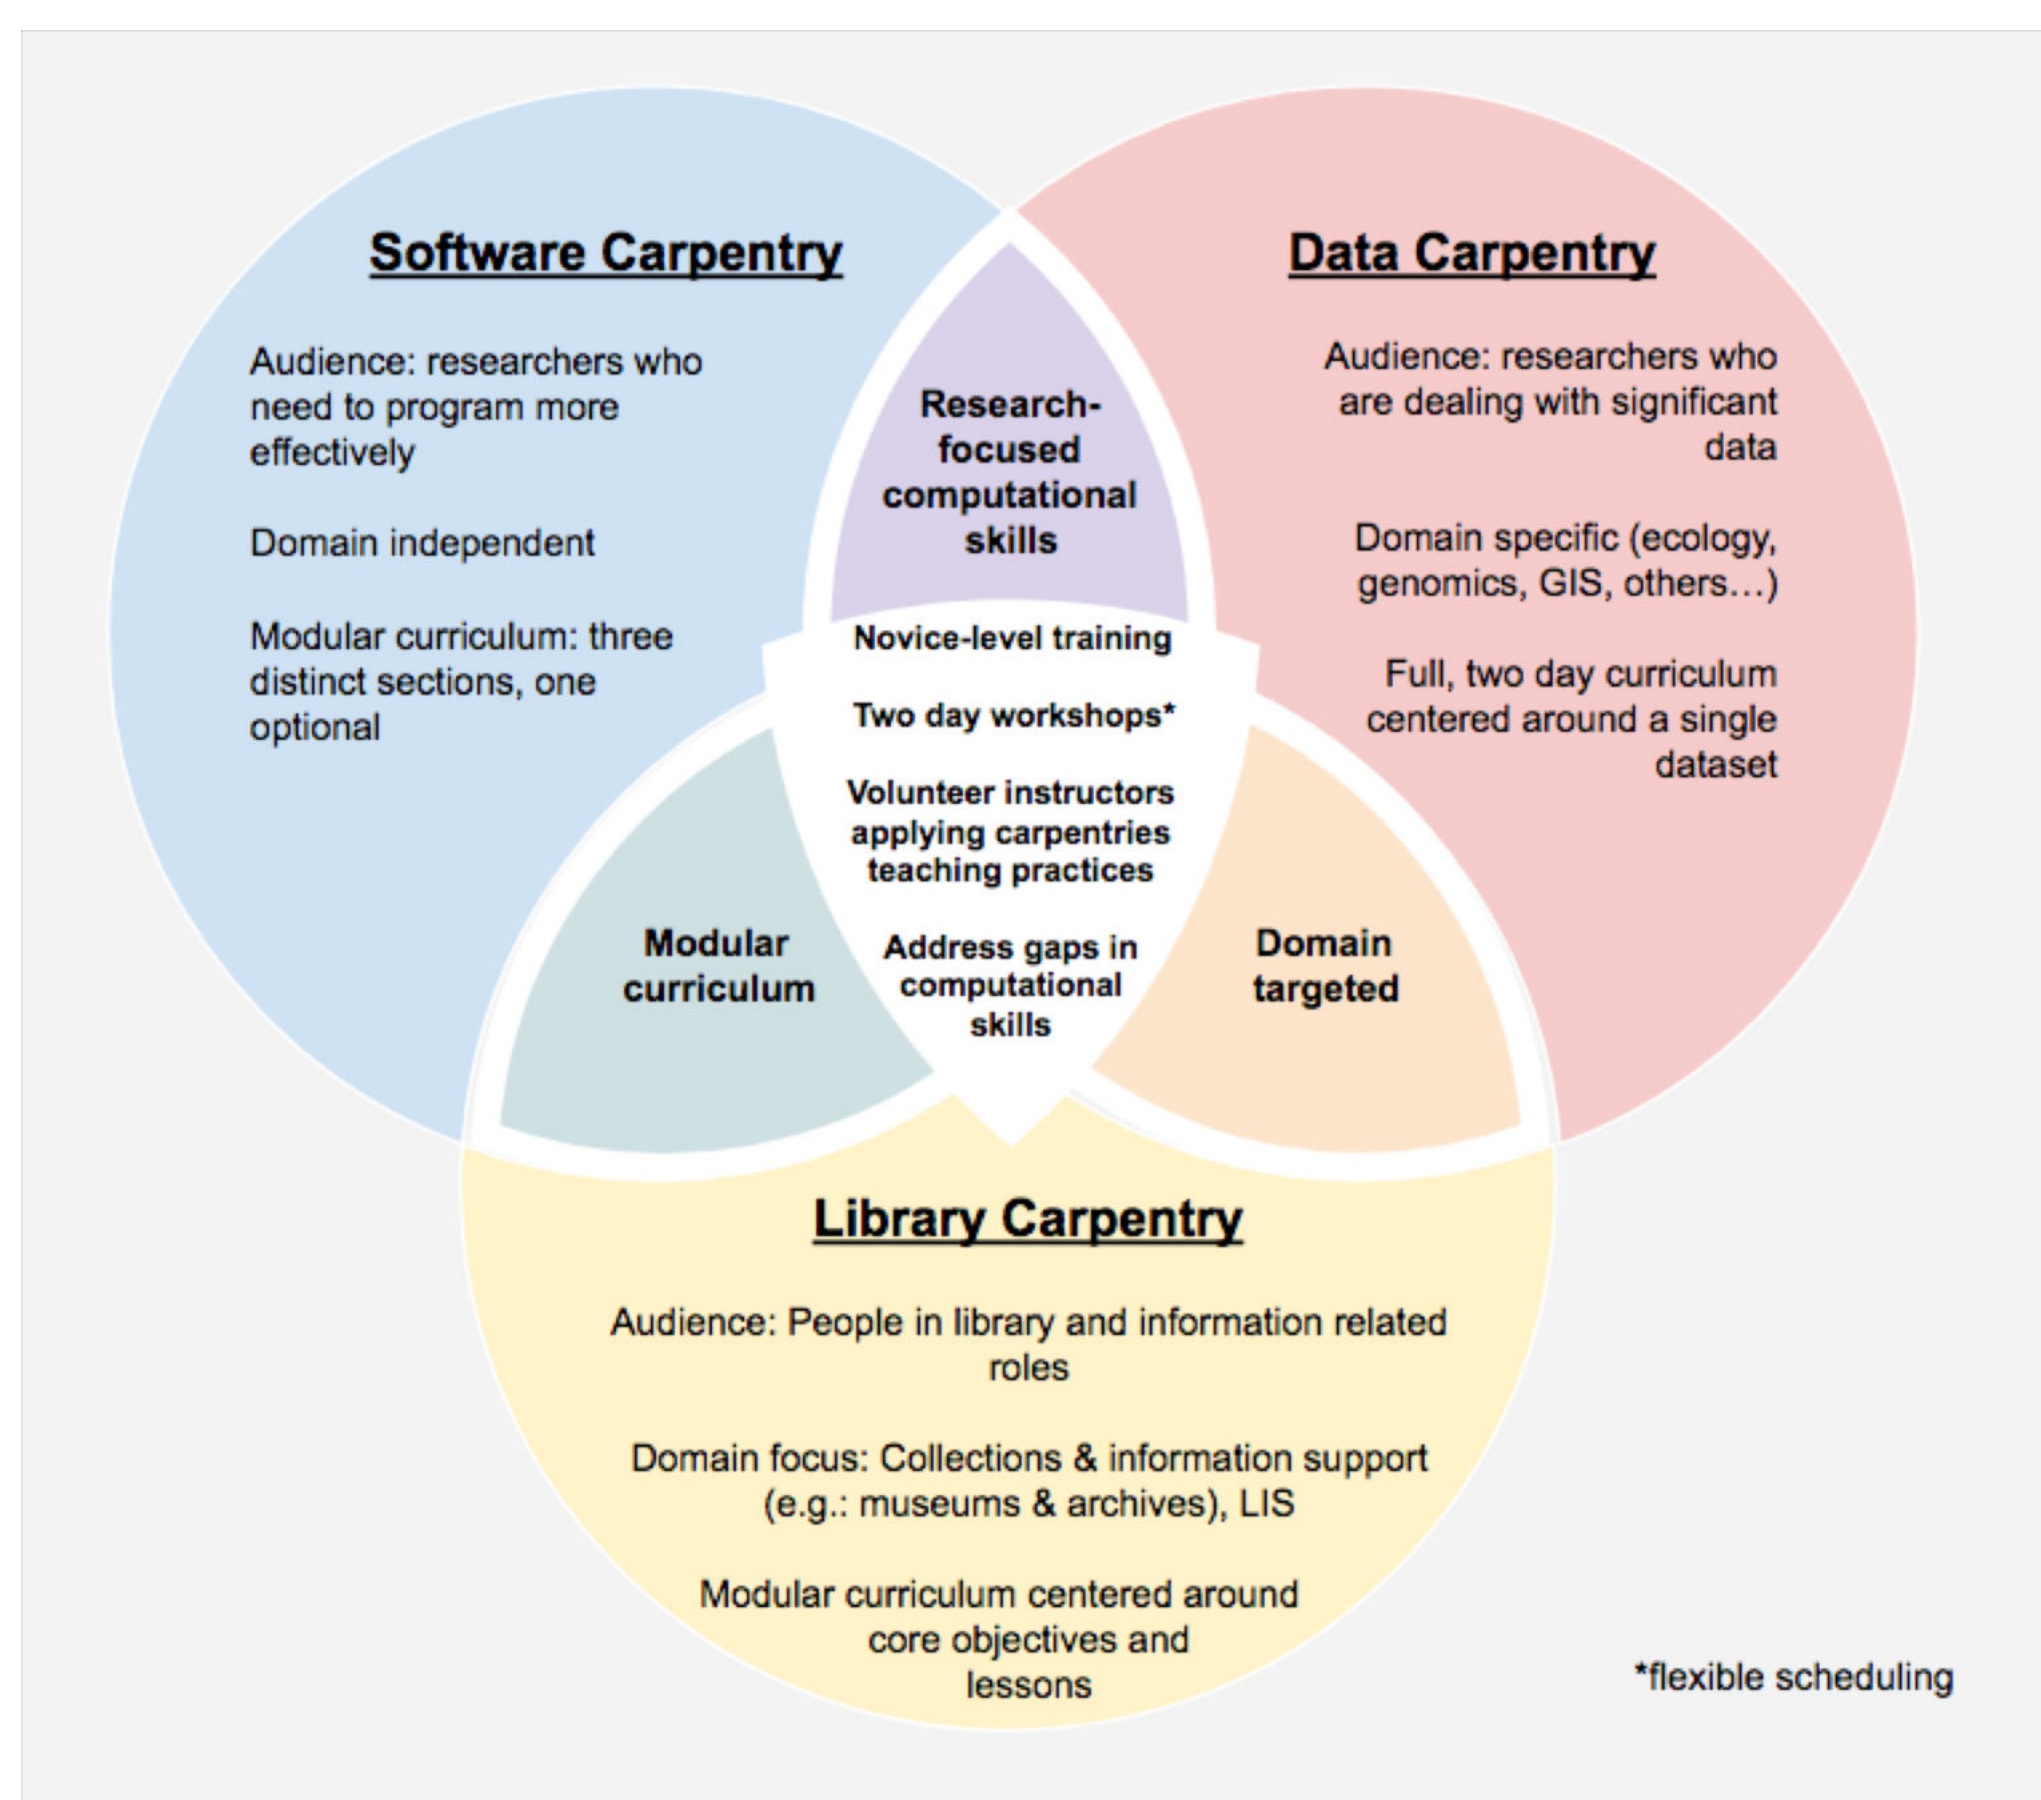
Software Carpentry

Audience: researchers who need to program more effectively

Domain independent

Modular curriculum: three distinct sections, one optional

Data Carpentry

Audience: researchers who are dealing with significant data

Domain specific (ecology, genomics, GIS, others…)

Full, two day curriculum centered around a single dataset

Research-focused computational skills

Novice-level training

Two day workshops*

Volunteer instructors applying carpentries teaching practices

Address gaps in computational skills

Modular curriculum

Domain targeted

Library Carpentry

Audience: People in library and information related roles

Domain focus: Collections & information support (e.g.: museums & archives), LIS

Modular curriculum centered around core objectives and lessons

*flexible scheduling